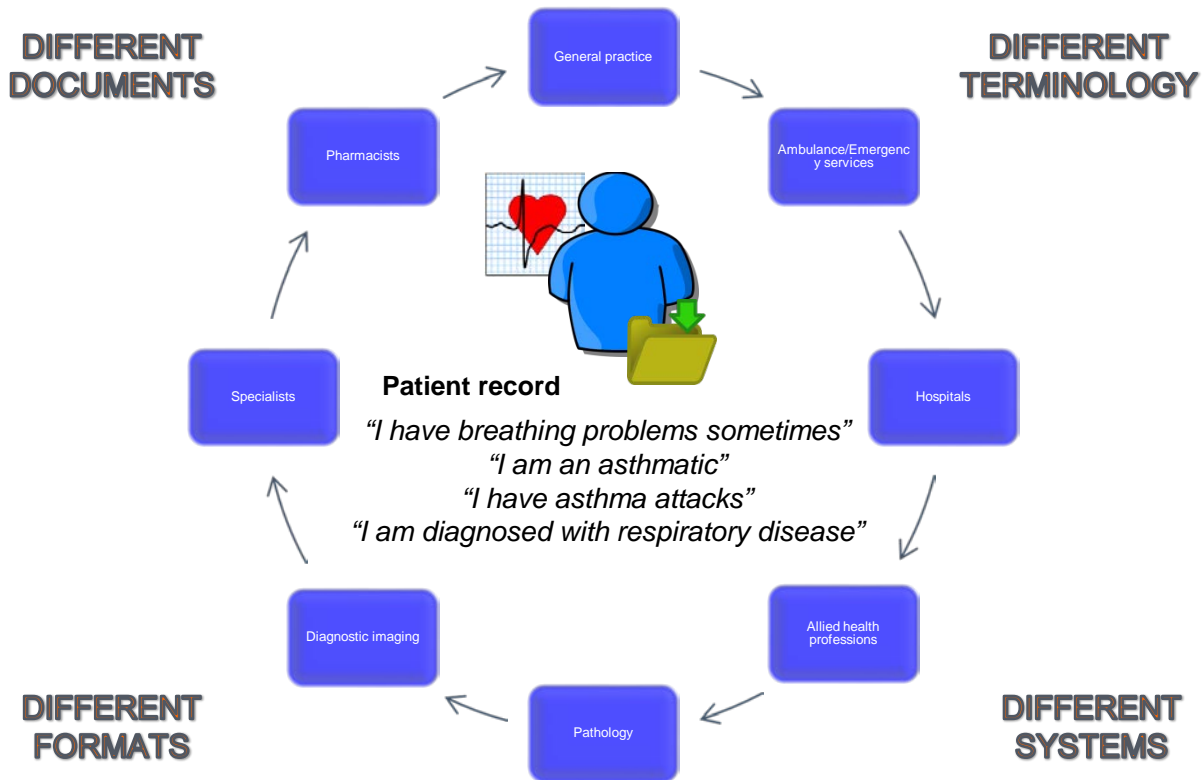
DIFFERENT DOCUMENTS

DIFFERENT TERMINOLOGY

General practice

Ambulance/Emergency services

Hospitals

Allied health professions

Pathology

Diagnostic imaging

Specialists

Pharmacists

Patient record

"I have breathing problems sometimes"
"I am an asthmatic"
"I have asthma attacks"
"I am diagnosed with respiratory disease"

DIFFERENT FORMATS

DIFFERENT SYSTEMS